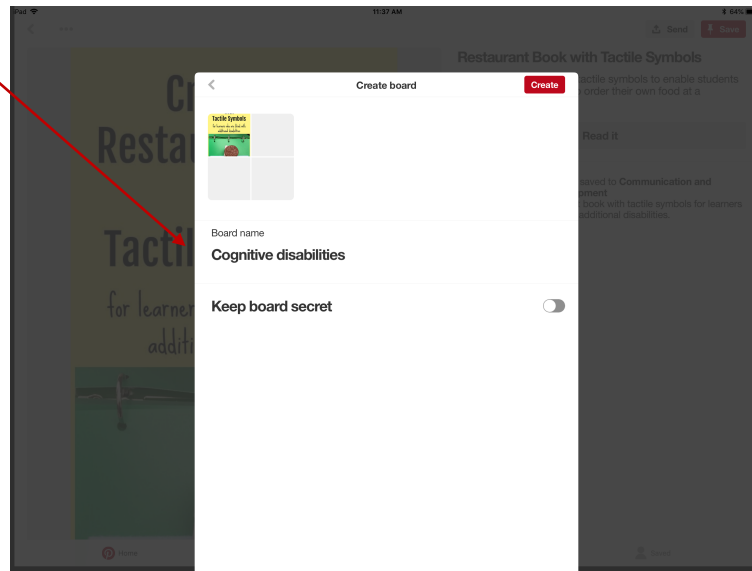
iPad 11:37 AM 64%

Send Save

Restaurant Book with Tactile Symbols

tactile symbols to enable students order their own food at a

Read it

ssed to Communication and pment book with tactile symbols for learners, additional disabilities.

Cr Restau Tacti for learner additi

Home

Create board

Create

Tactile Symbols

Board name

Cognitive disabilities

Keep board secret